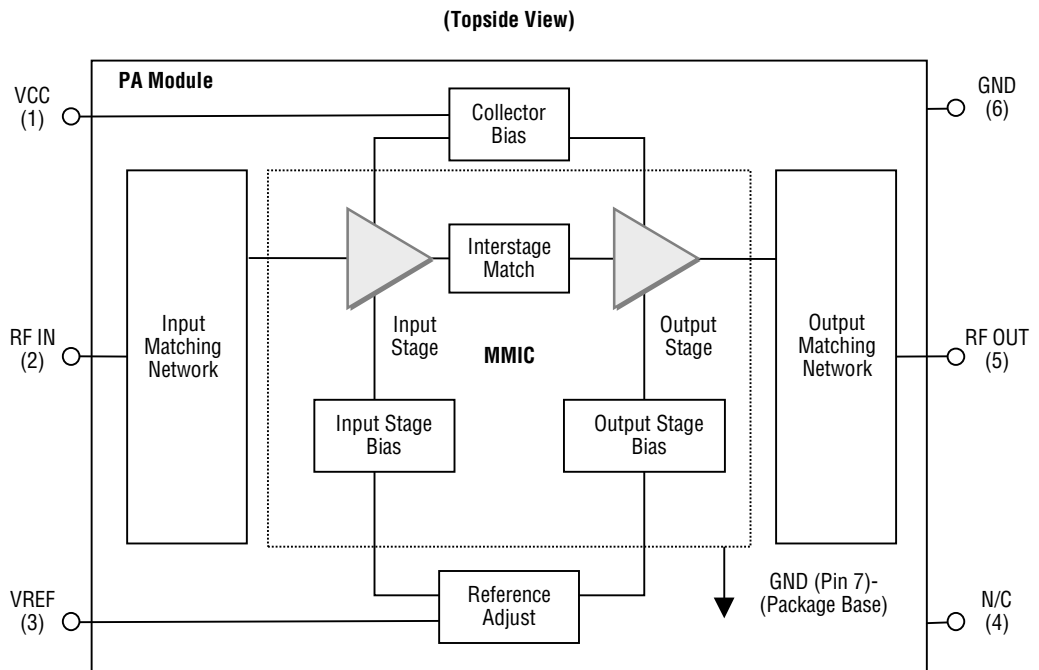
(Topside View)

PA Module

VCC
(1)

Collector
Bias

GND
(6)

Input
Matching
Network

Interstage
Match

Input
Stage

MMIC

Output
Stage

Output
Matching
Network

RF IN
(2)

RF OUT
(5)

Input Stage
Bias

Output Stage
Bias

VREF
(3)

Reference
Adjust

GND (Pin 7)-
(Package Base)

N/C
(4)